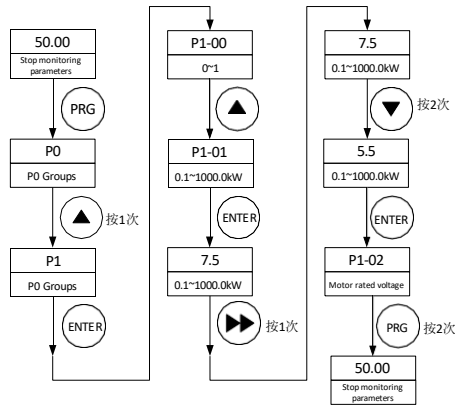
50.00
Stop monitoring parameters

PRG

P0
P0 Groups

按1次

P1
P0 Groups

ENTER

P1-00
0~1

P1-01
0.1~1000.0kW

ENTER

7.5
0.1~1000.0kW

按1次

7.5
0.1~1000.0kW

按2次

5.5
0.1~1000.0kW

ENTER

P1-02
Motor rated voltage

PRG
按2次

50.00
Stop monitoring parameters